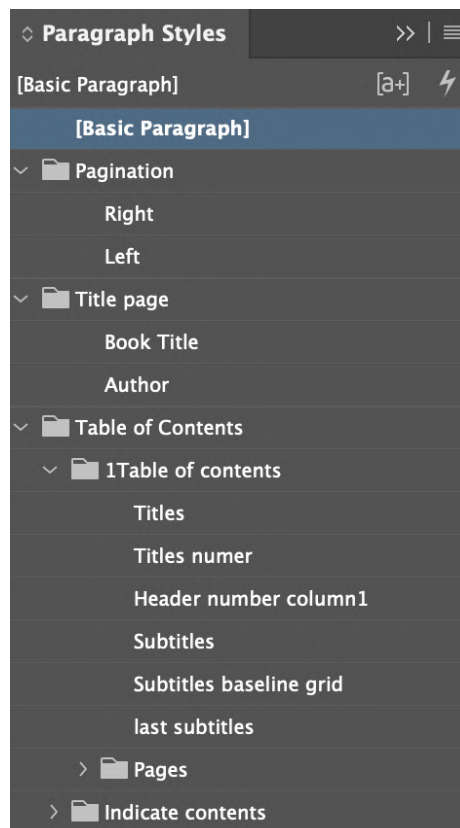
Paragraph Styles

[Basic Paragraph]

[Basic Paragraph]

Pagination

Right

Left

Title page

Book Title

Author

Table of Contents

1Table of contents

Titles

Titles numer

Header number column1

Subtitles

Subtitles baseline grid

last subtitles

Pages

Indicate contents